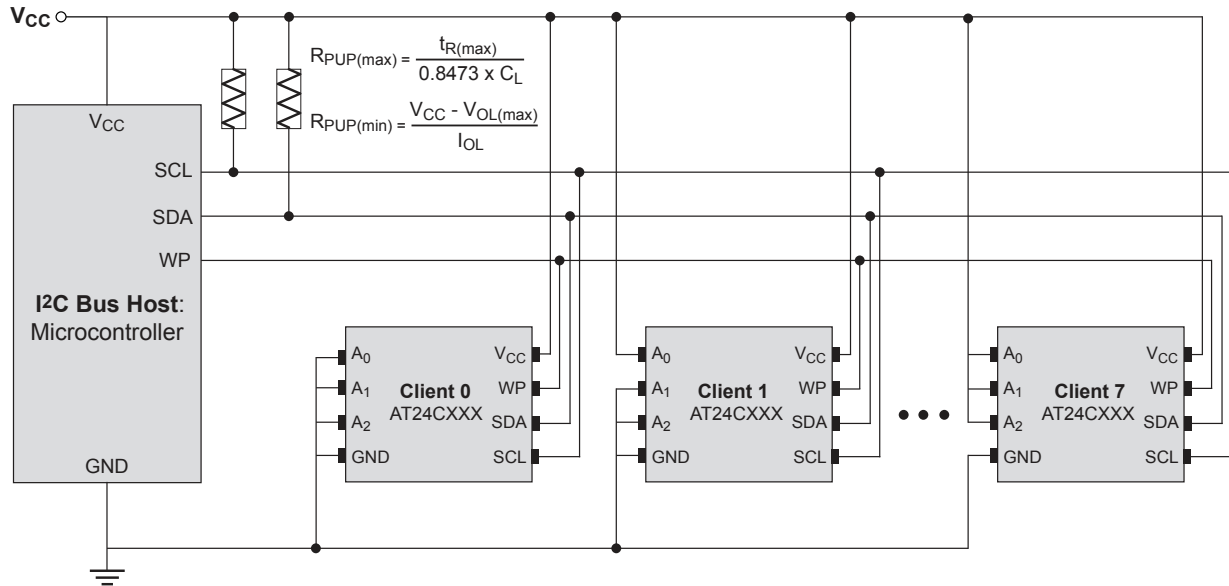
$V_{CC}$

$R_{PUP(max)} = \frac{t_{R(max)}}{0.8473 \times C_L}$

$R_{PUP(min)} = \frac{V_{CC} - V_{OL(max)}}{I_{OL}}$

$V_{CC}$
SCL
SDA
WP
$I^2C$ Bus Host: Microcontroller
GND

$A_0$
$A_1$
$A_2$
GND
Client 0
AT24CXXX
$V_{CC}$
WP
SDA
SCL

$A_0$
$A_1$
$A_2$
GND
Client 1
AT24CXXX
$V_{CC}$
WP
SDA
SCL

$A_0$
$A_1$
$A_2$
GND
Client 7
AT24CXXX
$V_{CC}$
WP
SDA
SCL